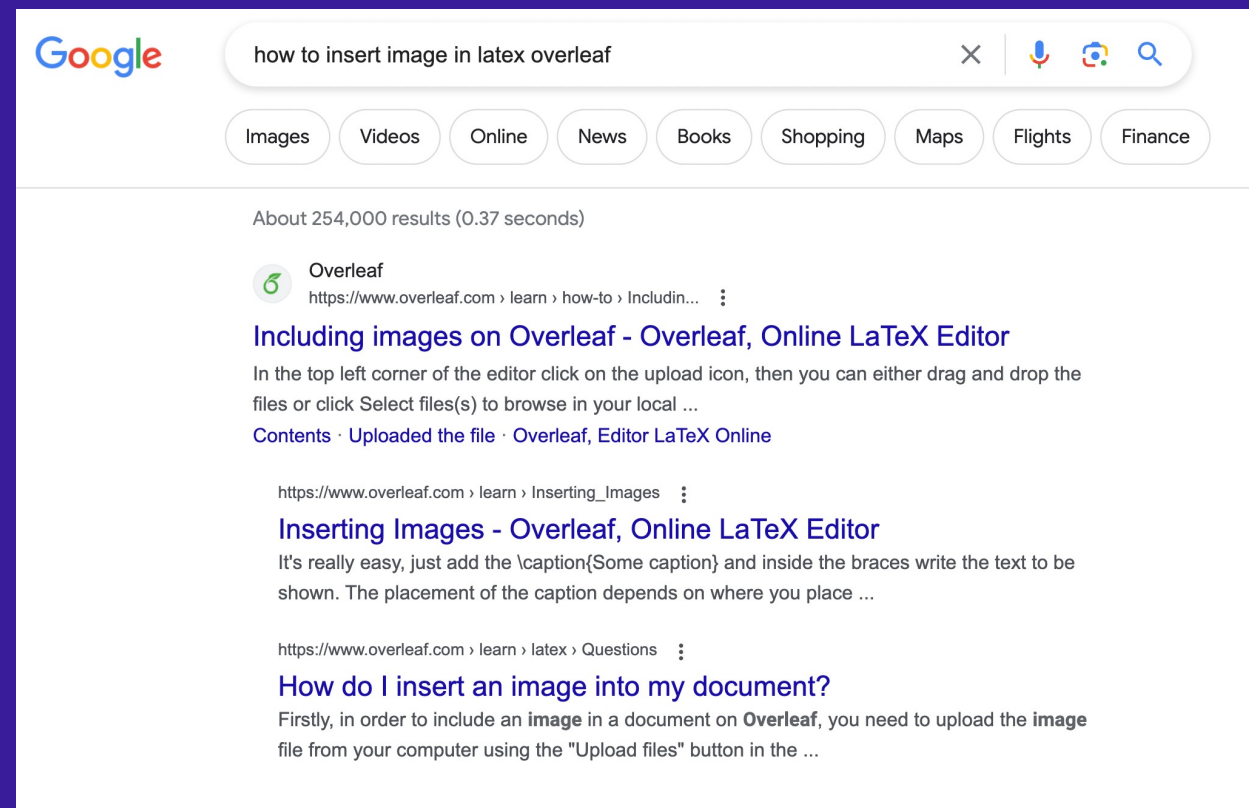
Google

how to insert image in latex overleaf

Images Videos Online News Books Shopping Maps Flights Finance

About 254,000 results (0.37 seconds)

Overleaf
https://www.overleaf.com › learn › how-to › Includin...

Including images on Overleaf - Overleaf, Online LaTeX Editor
In the top left corner of the editor click on the upload icon, then you can either drag and drop the files or click Select files(s) to browse in your local ...
Contents · Uploaded the file · Overleaf, Editor LaTeX Online

https://www.overleaf.com › learn › Inserting_Images

Inserting Images - Overleaf, Online LaTeX Editor
It's really easy, just add the \caption{Some caption} and inside the braces write the text to be shown. The placement of the caption depends on where you place ...

https://www.overleaf.com › learn › latex › Questions

How do I insert an image into my document?
Firstly, in order to include an image in a document on Overleaf, you need to upload the image file from your computer using the "Upload files" button in the ...